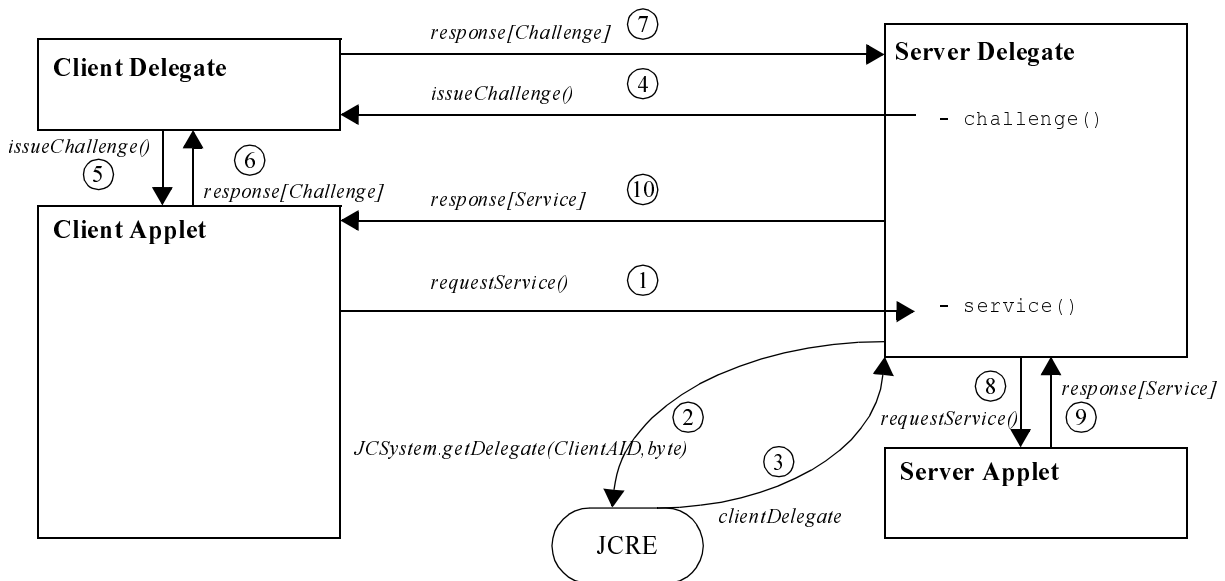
response[Challenge] 7

Client Delegate

Server Delegate

issueChallenge() 4

- challenge()

issueChallenge() 5

6 response[Challenge]

response[Service] 10

Client Applet

requestService() 1

- service()

8 requestService()

response[Service] 9

2 JCSystem.getDelegate(ClientAID, byte)

3 clientDelegate

Server Applet

JCRE